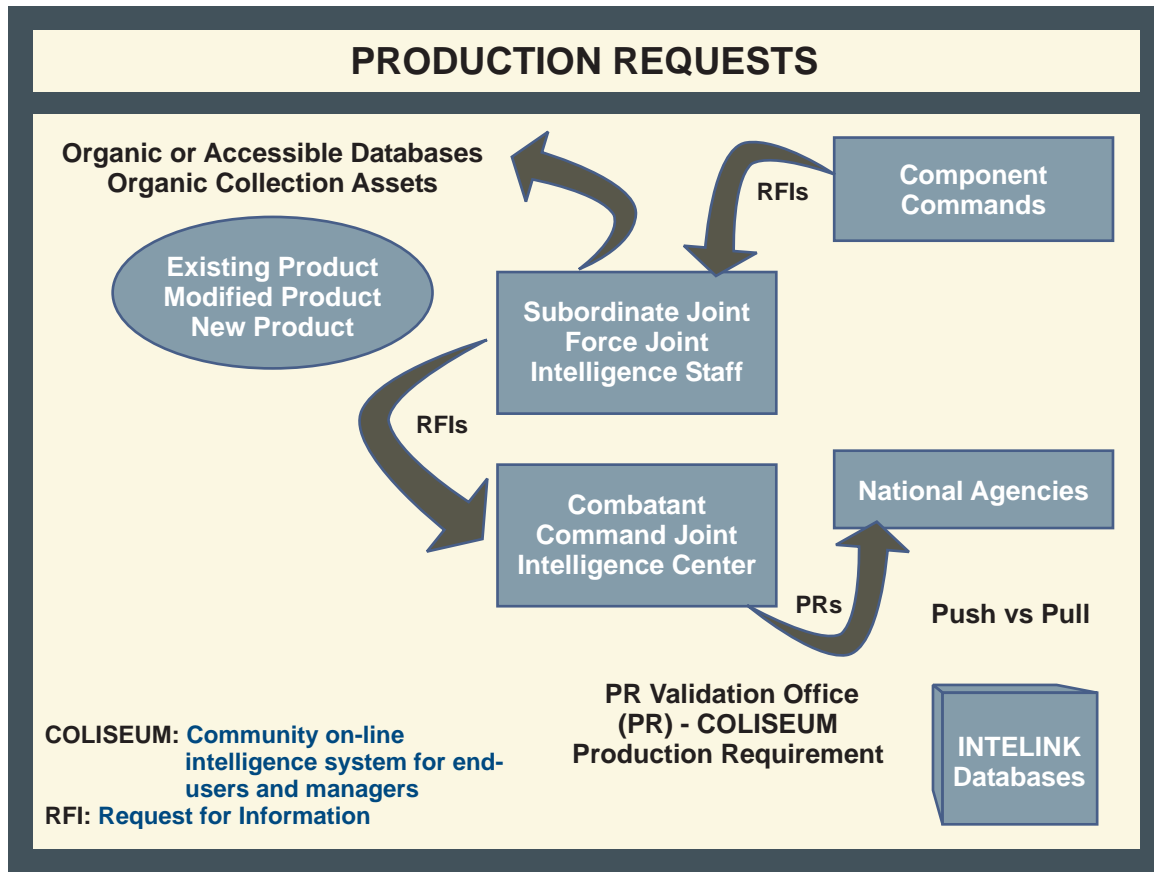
PRODUCTION REQUESTS

Organic or Accessible Databases
Organic Collection Assets

RFIs

Component Commands

Existing Product
Modified Product
New Product

Subordinate Joint Force Joint Intelligence Staff

RFIs

Combatant Command Joint Intelligence Center

National Agencies

PRs

Push vs Pull

PR Validation Office
(PR) - COLISEUM
Production Requirement

INTELINK Databases

COLISEUM: Community on-line intelligence system for end-users and managers
RFI: Request for Information